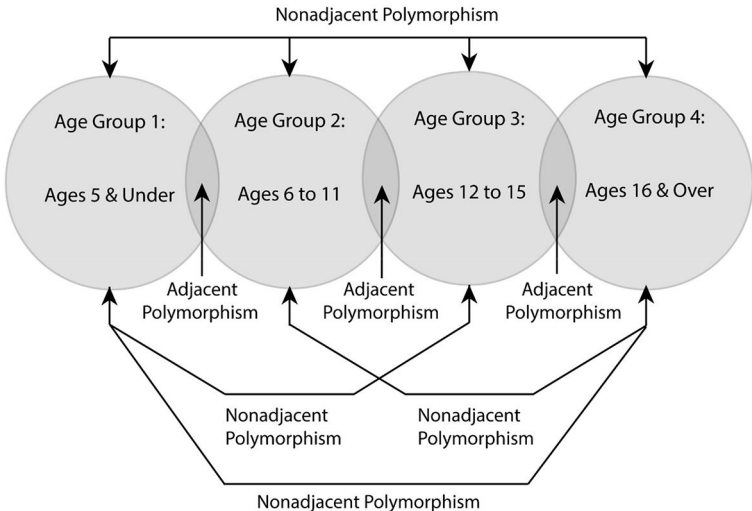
Nonadjacent Polymorphism

Age Group 1:

Ages 5 & Under

Age Group 2:

Ages 6 to 11

Age Group 3:

Ages 12 to 15

Age Group 4:

Ages 16 & Over

Adjacent Polymorphism

Adjacent Polymorphism

Adjacent Polymorphism

Nonadjacent Polymorphism

Nonadjacent Polymorphism

Nonadjacent Polymorphism